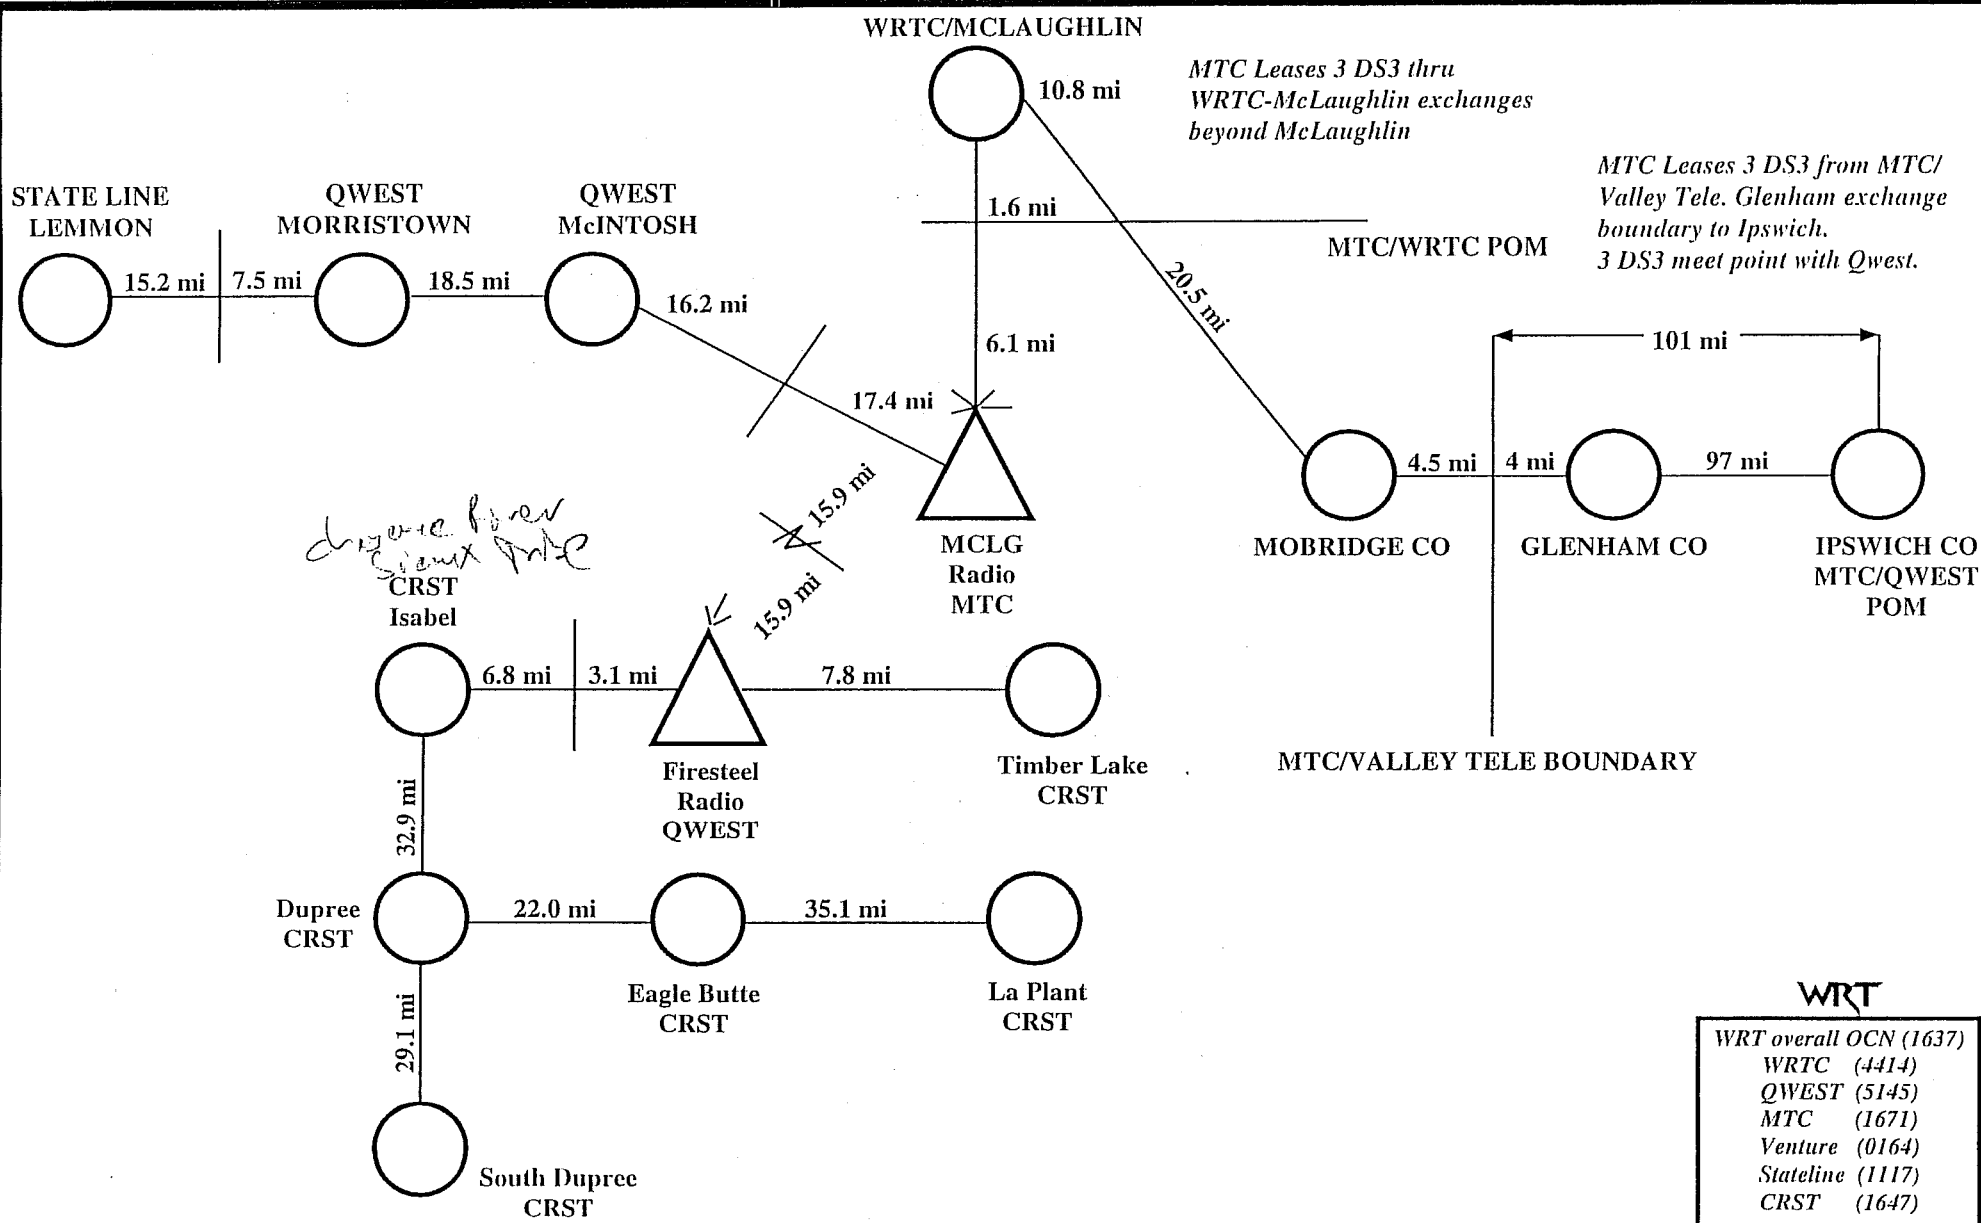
WRTC/MCLAUGHLIN

10.8 mi

MTC Leases 3 DS3 thru WRTC-McLaughlin exchanges beyond McLaughlin

MTC Leases 3 DS3 from MTC/ Valley Tele. Glenham exchange boundary to Ipswich. 3 DS3 meet point with Qwest.

STATE LINE LEMMON

QWEST MORRISTOWN

QWEST McINTOSH

1.6 mi

MTC/WRTC POM

15.2 mi

7.5 mi

18.5 mi

16.2 mi

20.5 mi

6.1 mi

101 mi

17.4 mi

MCLG Radio MTC

15.9 mi

15.9 mi

Cheyenne River Sioux Tribe

CRST Isabel

4.5 mi

4 mi

97 mi

MOBRIDGE CO

GLENHAM CO

IPSWICH CO MTC/QWEST POM

6.8 mi

3.1 mi

7.8 mi

Firesteel Radio QWEST

Timber Lake CRST

MTC/VALLEY TELE BOUNDARY

32.9 mi

Dupree CRST

22.0 mi

35.1 mi

Eagle Butte CRST

La Plant CRST

29.1 mi

South Dupree CRST

WRT

WRT overall OCN (1637)
WRTC (4414)
QWEST (5145)
MTC (1671)
Venture (0164)
Stateline (1117)
CRST (1647)